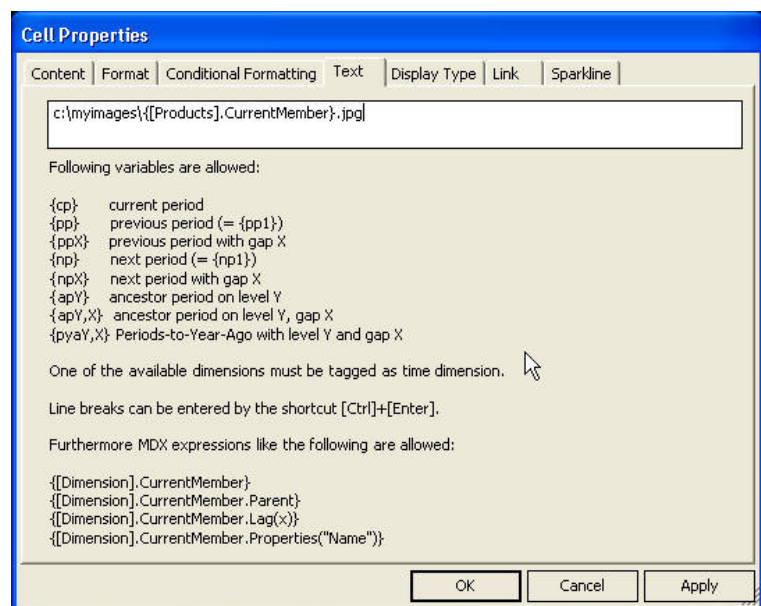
Cell Properties

Content | Format | Conditional Formatting | Text | Display Type | Link | Sparkline

c:\myimages\{[Products].CurrentMember}.jpg

Following variables are allowed:

{cp} current period
{pp} previous period (= {pp1})
{ppX} previous period with gap X
{np} next period (= {np1})
{npX} next period with gap X
{apY} ancestor period on level Y
{apY,X} ancestor period on level Y, gap X
{pyaY,X} Periods-to-Year-Ago with level Y and gap X

One of the available dimensions must be tagged as time dimension.

Line breaks can be entered by the shortcut [Ctrl]+[Enter].

Furthermore MDX expressions like the following are allowed:

{[Dimension].CurrentMember}
{[Dimension].CurrentMember.Parent}
{[Dimension].CurrentMember.Lag(x)}
{[Dimension].CurrentMember.Properties("Name")}

OK | Cancel | Apply